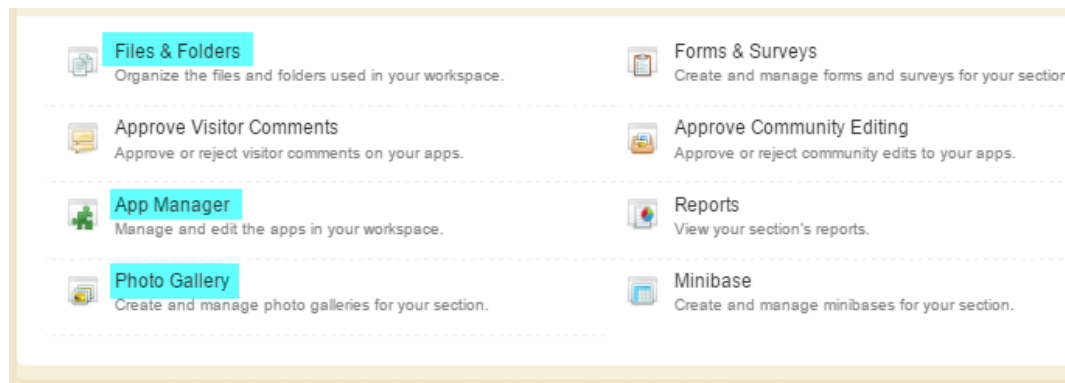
Files & Folders
Organize the files and folders used in your workspace.

Approve Visitor Comments
Approve or reject visitor comments on your apps.

App Manager
Manage and edit the apps in your workspace.

Photo Gallery
Create and manage photo galleries for your section.

Forms & Surveys
Create and manage forms and surveys for your sectio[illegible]

Approve Community Editing
Approve or reject community edits to your apps.

Reports
View your section's reports.

Minibase
Create and manage minibases for your section.